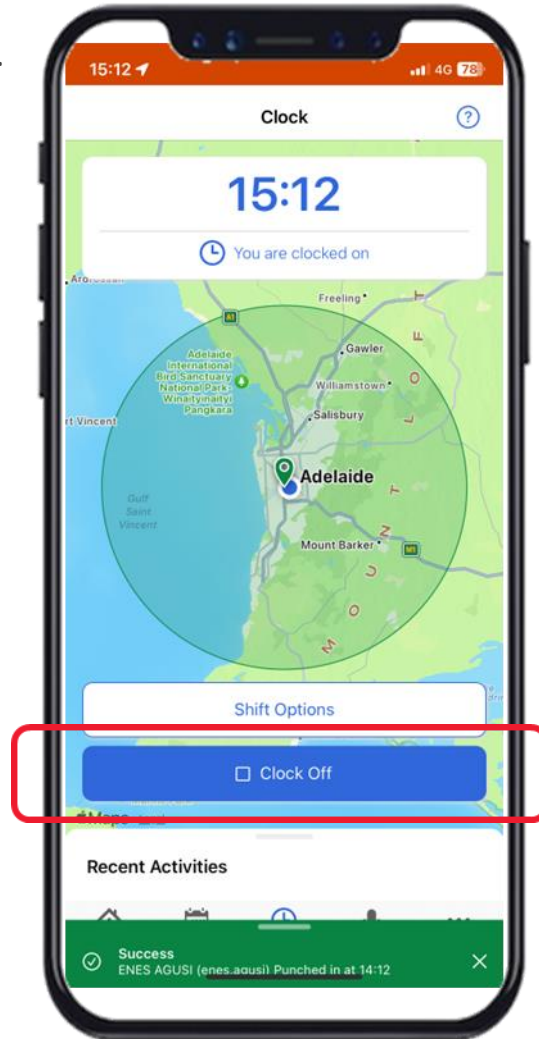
15:12
4G 78

Clock
?

15:12
You are clocked on

Ardrossan
Freeling
A1
Gawler
Adelaide International Bird Sanctuary National Park-Winaityinaityi Pangkara
Williamstown
Salisbury
rt Vincent
Adelaide
Gulf Saint Vincent
Mount Barker
M1
MOUNT LOFTY

Shift Options

Clock Off

Maps

Recent Activities

Success
ENES AGUSI (enes.agusi) Punched in at 14:12
×